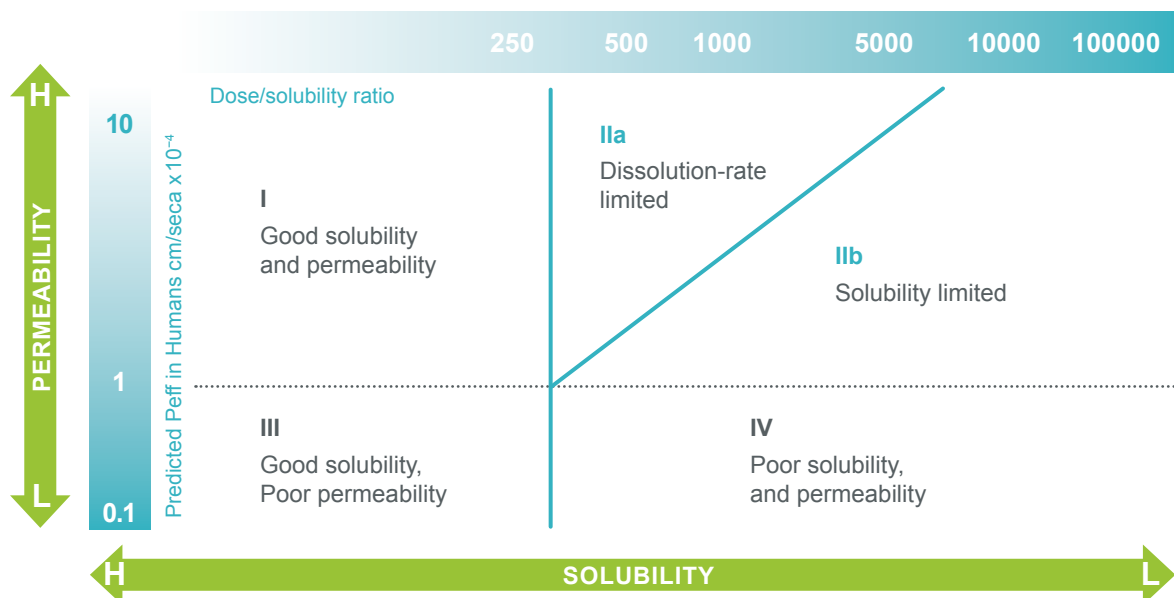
250 500 1000 5000 10000 100000

Dose/solubility ratio

H

PERMEABILITY

L

10

1

0.1

Predicted Peff in Humans cm/seca x$10^{-4}$

I
Good solubility and permeability

IIa
Dissolution-rate limited

IIb
Solubility limited

III
Good solubility, Poor permeability

IV
Poor solubility, and permeability

H

SOLUBILITY

L